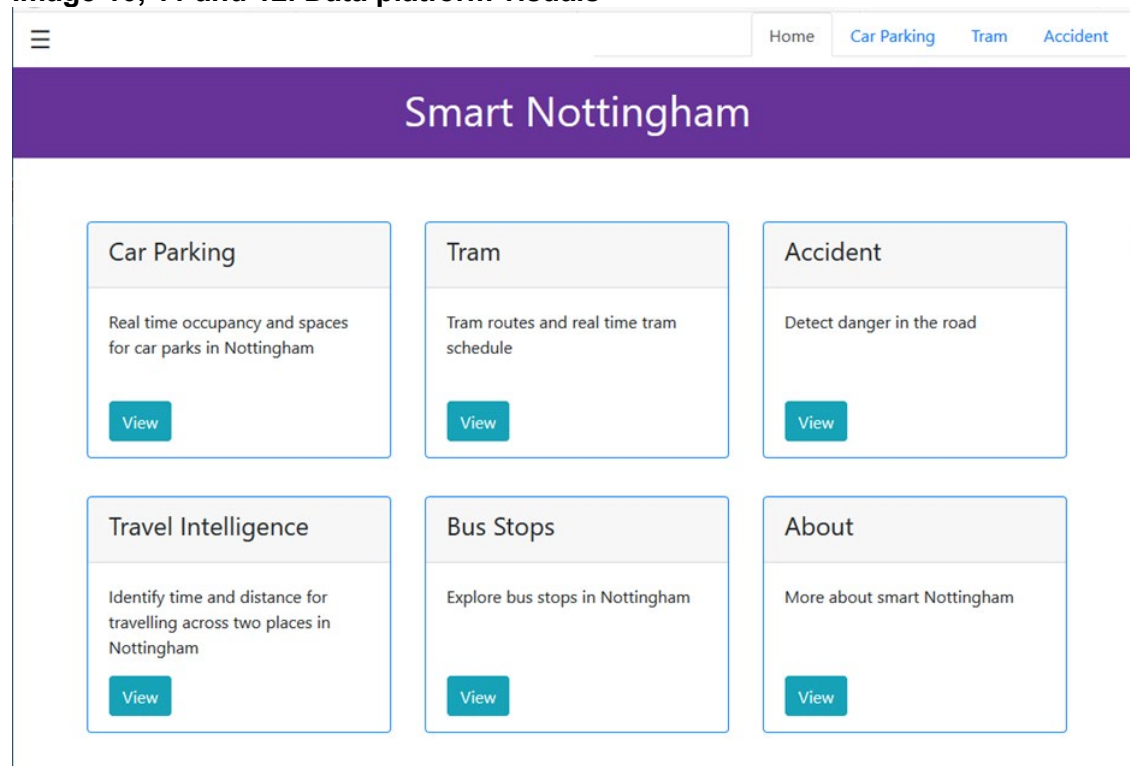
Image 10, 11 and 12: Data platform visuals

☰

Home | Car Parking | Tram | Accident

Smart Nottingham

Car Parking

Real time occupancy and spaces for car parks in Nottingham

View

Tram

Tram routes and real time tram schedule

View

Accident

Detect danger in the road

View

Travel Intelligence

Identify time and distance for travelling across two places in Nottingham

View

Bus Stops

Explore bus stops in Nottingham

View

About

More about smart Nottingham

View